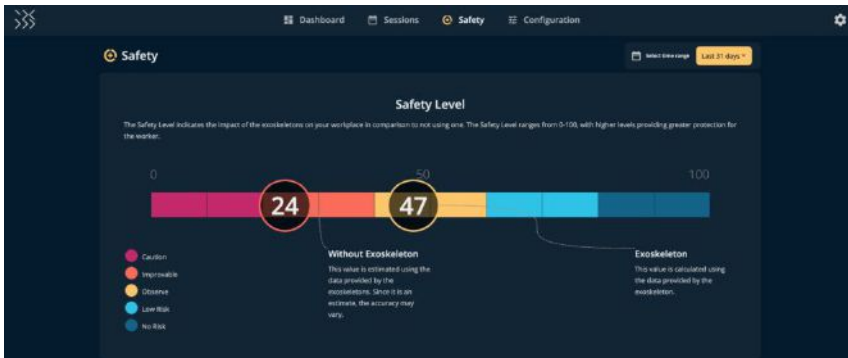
Dashboard Sessions Safety Configuration

Safety

Select time range Last 31 days

Safety Level

The Safety Level indicates the impact of the exoskeletons on your workplace in comparison to not using one. The Safety Level ranges from 0-100, with higher levels providing greater protection for the worker.

0 50 100

24 47

Caution
Improvable
Observe
Low Risk
No Risk

Without Exoskeleton

This value is estimated using the data provided by the exoskeletons. Since it is an estimate, the accuracy may vary.

Exoskeleton

This value is calculated using the data provided by the exoskeleton.